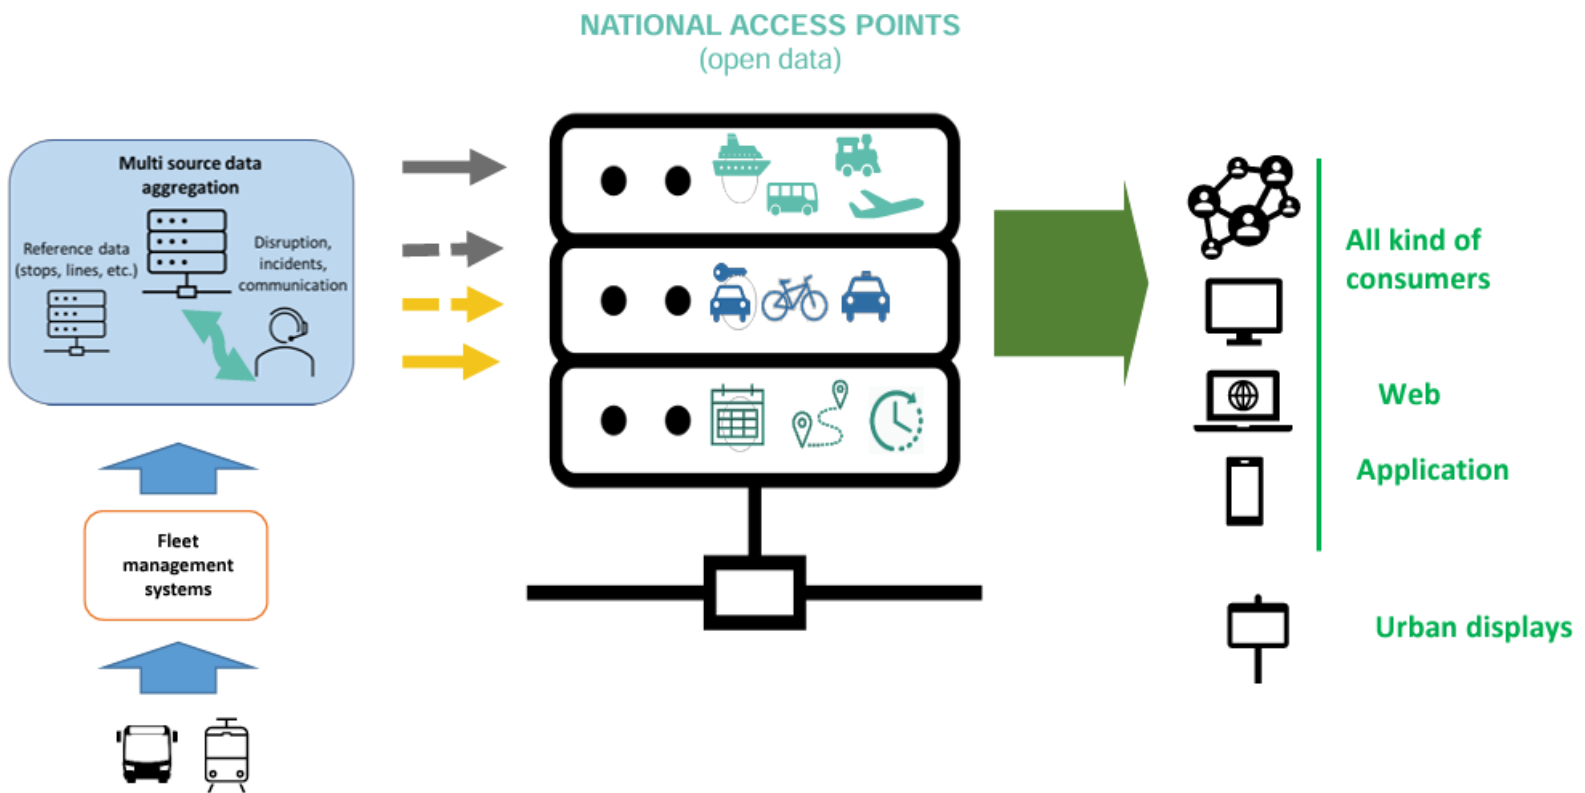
NATIONAL ACCESS POINTS
(open data)

Multi source data aggregation

Reference data (stops, lines, etc.)

Disruption, incidents, communication

Fleet management systems

All kind of consumers

Web

Application

Urban displays